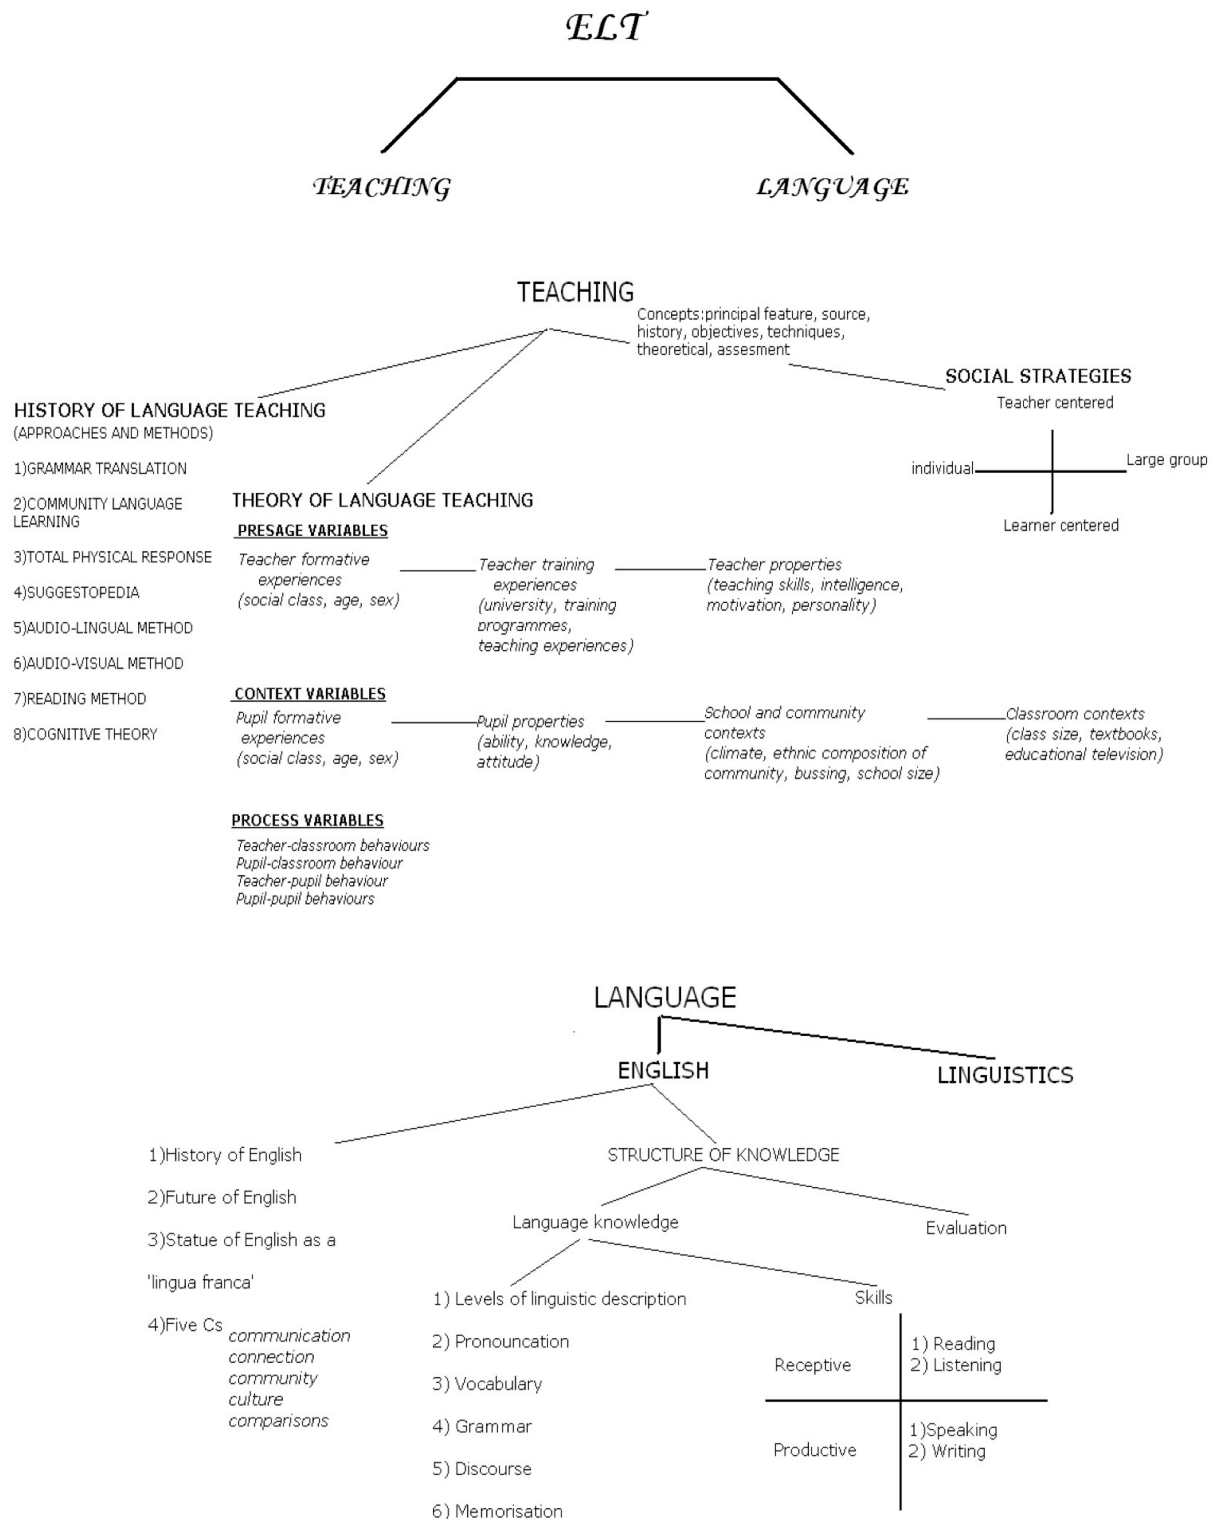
ELT

TEACHING

LANGUAGE

TEACHING

Concepts:principal feature, source, history, objectives, techniques, theoretical, assesment

SOCIAL STRATEGIES

Teacher centered

individual

Large group

Learner centered

HISTORY OF LANGUAGE TEACHING
(APPROACHES AND METHODS)

1)GRAMMAR TRANSLATION

2)COMMUNITY LANGUAGE LEARNING

3)TOTAL PHYSICAL RESPONSE

4)SUGGESTOPEDIA

5)AUDIO-LINGUAL METHOD

6)AUDIO-VISUAL METHOD

7)READING METHOD

8)COGNITIVE THEORY

THEORY OF LANGUAGE TEACHING

PRESAGE VARIABLES

Teacher formative experiences (social class, age, sex)

Teacher training experiences (university, training programmes, teaching experiences)

Teacher properties (teaching skills, intelligence, motivation, personality)

CONTEXT VARIABLES

Pupil formative experiences (social class, age, sex)

Pupil properties (ability, knowledge, attitude)

School and community contexts (climate, ethnic composition of community, bussing, school size)

Classroom contexts (class size, textbooks, educational television)

PROCESS VARIABLES

Teacher-classroom behaviours
Pupil-classroom behaviour
Teacher-pupil behaviour
Pupil-pupil behaviours

LANGUAGE

ENGLISH

LINGUISTICS

1)History of English

2)Future of English

3)Statue of English as a 'lingua franca'

4)Five Cs communication connection community culture comparisons

STRUCTURE OF KNOWLEDGE

Language knowledge

Evaluation

1) Levels of linguistic description

2) Pronouncation

3) Vocabulary

4) Grammar

5) Discourse

6) Memorisation

Skills

Receptive

1) Reading
2) Listening

Productive

1)Speaking
2) Writing